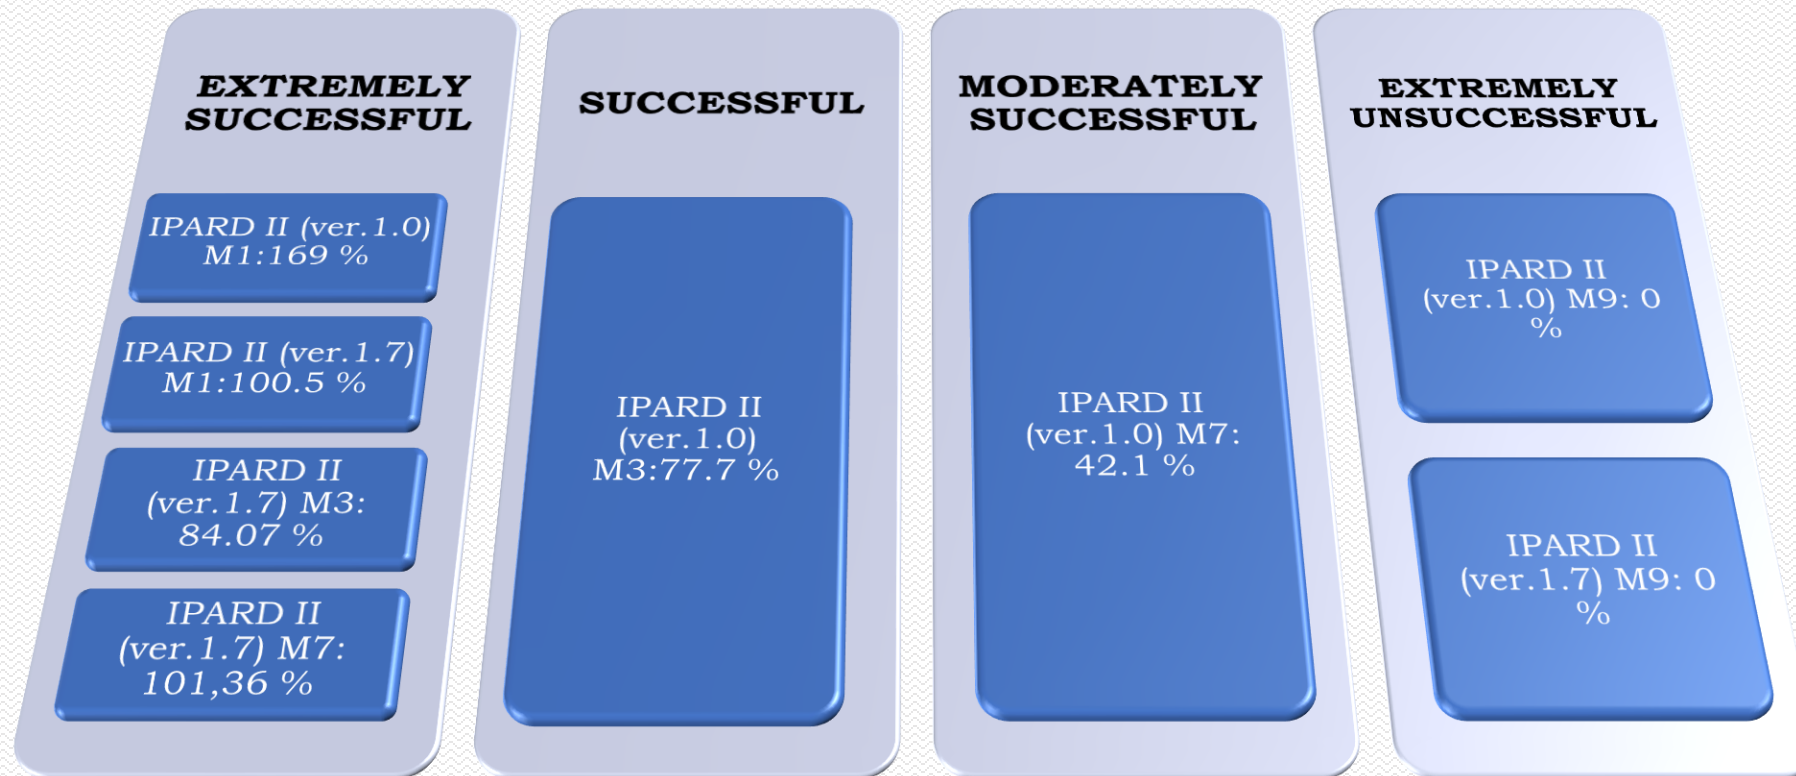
EXTREMELY SUCCESSFUL

IPARD II (ver.1.0) M1:169 %

IPARD II (ver.1.7) M1:100.5 %

IPARD II (ver.1.7) M3: 84.07 %

IPARD II (ver.1.7) M7: 101,36 %

SUCCESSFUL

IPARD II (ver.1.0) M3:77.7 %

MODERATELY SUCCESSFUL

IPARD II (ver.1.0) M7: 42.1 %

EXTREMELY UNSUCCESSFUL

IPARD II (ver.1.0) M9: 0 %

IPARD II (ver.1.7) M9: 0 %